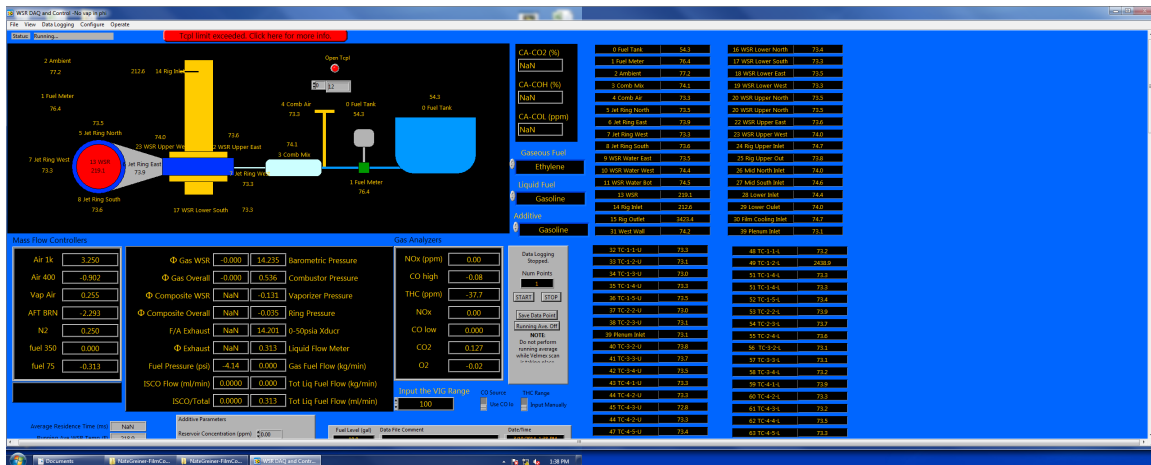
WSR DAQ and Control - No vap in pls

File View Data Logging Configure Operate

Status Running...

Tcpl limit exceeded. Click here for more info.

2 Ambient
77.2

1 Fuel Meter
76.4

212.6 14 Rig Inlet

Open Tcpl
12

4 Comb Air
73.3

0 Fuel Tank
54.3

54.3
0 Fuel Tank

5 Jet Ring North
73.5

74.0
23 WSR Upper West

73.6
22 WSR Upper East
74.1

7 Jet Ring West
73.3

13 WSR
219.1

Jet Ring East
73.9

3 Comb Mix

9 Jet Ring West
73.3

1 Fuel Meter
76.4

8 Jet Ring South
73.6

17 WSR Lower South 73.3

CA-CO2 (%)
NaN

CA-COH (%)
NaN

CA-COL (ppm)
NaN

Gaseous Fuel
Ethylene

Liquid Fuel
Gasoline

Additive
Gasoline

| | |
|---|---|
| 0 Fuel Tank | 54.3 |
| 1 Fuel Meter | 76.4 |
| 2 Ambient | 77.2 |
| 3 Comb Mix | 74.1 |
| 4 Comb Air | 73.3 |
| 5 Jet Ring North | 73.5 |
| 6 Jet Ring East | 73.9 |
| 7 Jet Ring West | 73.3 |
| 8 Jet Ring South | 73.6 |
| 9 WSR Water East | 73.3 |
| 10 WSR Water West | 74.4 |
| 11 WSR Water Bot | 74.3 |
| 13 WSR | 219.1 |
| 14 Rig Inlet | 212.6 |
| 15 Rig Outlet | 3423.4 |
| 31 West Wall | 74.2 |

| | |
|---|---|
| 16 WSR Lower North | 73.4 |
| 17 WSR Lower South | 73.3 |
| 18 WSR Lower East | 73.5 |
| 19 WSR Lower West | 73.3 |
| 20 WSR Upper North | 73.5 |
| 21 WSR Upper South | 73.5 |
| 22 WSR Upper East | 73.6 |
| 23 WSR Upper West | 74.0 |
| 24 Rig Upper Inlet | 74.7 |
| 25 Rig Upper Out | 73.8 |
| 26 Mid North Inlet | 74.0 |
| 27 Mid South Inlet | 74.6 |
| 28 Lower Inlet | 74.4 |
| 29 Lower Outlet | 74.0 |
| 30 Film Cooling Inlet | 74.7 |
| 39 Plenum Inlet | 73.1 |

Mass Flow Controllers

| | |
|---|---|
| Air 1k | 3.250 |
| Air 400 | -0.902 |
| Vap Air | 0.255 |
| AFT BRN | -2.293 |
| N2 | 0.250 |
| fuel 350 | 0.000 |
| fuel 75 | -0.313 |

| | | | |
|---|---|---|---|
| Φ Gas WSR | -0.000 | 14.235 | Barometric Pressure |
| Φ Gas Overall | -0.000 | 0.536 | Combustor Pressure |
| Φ Composite WSR | NaN | -0.131 | Vaporizer Pressure |
| Φ Composite Overall | NaN | -0.035 | Ring Pressure |
| F/A Exhaust | NaN | 14.201 | 0-50psia Xducr |
| Φ Exhaust | NaN | 0.313 | Liquid Flow Meter |
| Fuel Pressure (psi) | -4.14 | 0.000 | Gas Fuel Flow (kg/min) |
| ISCO Flow (ml/min) | 0.0000 | 0.000 | Tot Liq Fuel Flow (kg/min) |
| ISCO/Total | 0.0000 | 0.313 | Tot Liq Fuel Flow (ml/min) |

Gas Analyzers

| | |
|---|---|
| NOx (ppm) | 0.00 |
| CO high | -0.08 |
| THC (ppm) | -37.7 |
| NOx | 0.00 |
| CO low | 0.000 |
| CO2 | 0.127 |
| O2 | -0.02 |

Data Logging Stopped
Num Points
1
START STOP
Save Data Point
Running Ave. Off
NOTE:
Do not perform running average while Vdmes scan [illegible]

Input the VIG Range
100

CO Source
Use CO lo

THC Range
Input Manually

| | |
|---|---|
| 32 TC-1-1-U | 73.3 |
| 33 TC-1-2-U | 73.1 |
| 34 TC-1-3-U | 73.0 |
| 35 TC-1-4-U | 73.3 |
| 36 TC-1-5-U | 73.5 |
| 37 TC-2-2-U | 73.0 |
| 38 TC-2-3-U | 73.1 |
| 39 Plenum Inlet | 73.1 |
| 40 TC-3-2-U | 73.8 |
| 41 TC-3-3-U | 73.7 |
| 42 TC-3-4-U | 73.3 |
| 43 TC-4-1-U | 73.3 |
| 44 TC-4-2-U | 73.3 |
| 45 TC-4-5-U | 72.8 |
| 44 TC-4-2-U | 73.3 |
| 47 TC-4-5-U | 73.4 |

| | |
|---|---|
| 48 TC-1-1-L | 73.2 |
| 49 TC-1-2-L | 2438.9 |
| 51 TC-1-4-L | 73.2 |
| 51 TC-1-4-L | 73.2 |
| 52 TC-1-5-L | 73.4 |
| 53 TC-2-2-L | 73.3 |
| 54 TC-2-3-L | 73.7 |
| 55 TC-2-4-L | 73.6 |
| 56 TC-3-2-L | 73.1 |
| 57 TC-3-3-L | 73.1 |
| 58 TC-3-4-L | 73.2 |
| 59 TC-4-1-L | 73.9 |
| 60 TC-4-2-L | 73.3 |
| 61 TC-4-3-L | 73.2 |
| 62 TC-4-4-L | 73.5 |
| 63 TC-4-5-L | 73.3 |

Average Residence Time (ms) NaN
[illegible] 218.0

Additive Parameters
Reservoir Concentration (ppm) 0.00

Fuel Level (gal)
Data File Comment
Date/Time

Documents NateGreiner-FilmCo... NateGreiner-FilmCo... WSR DAQ and Contr... 1:38 PM